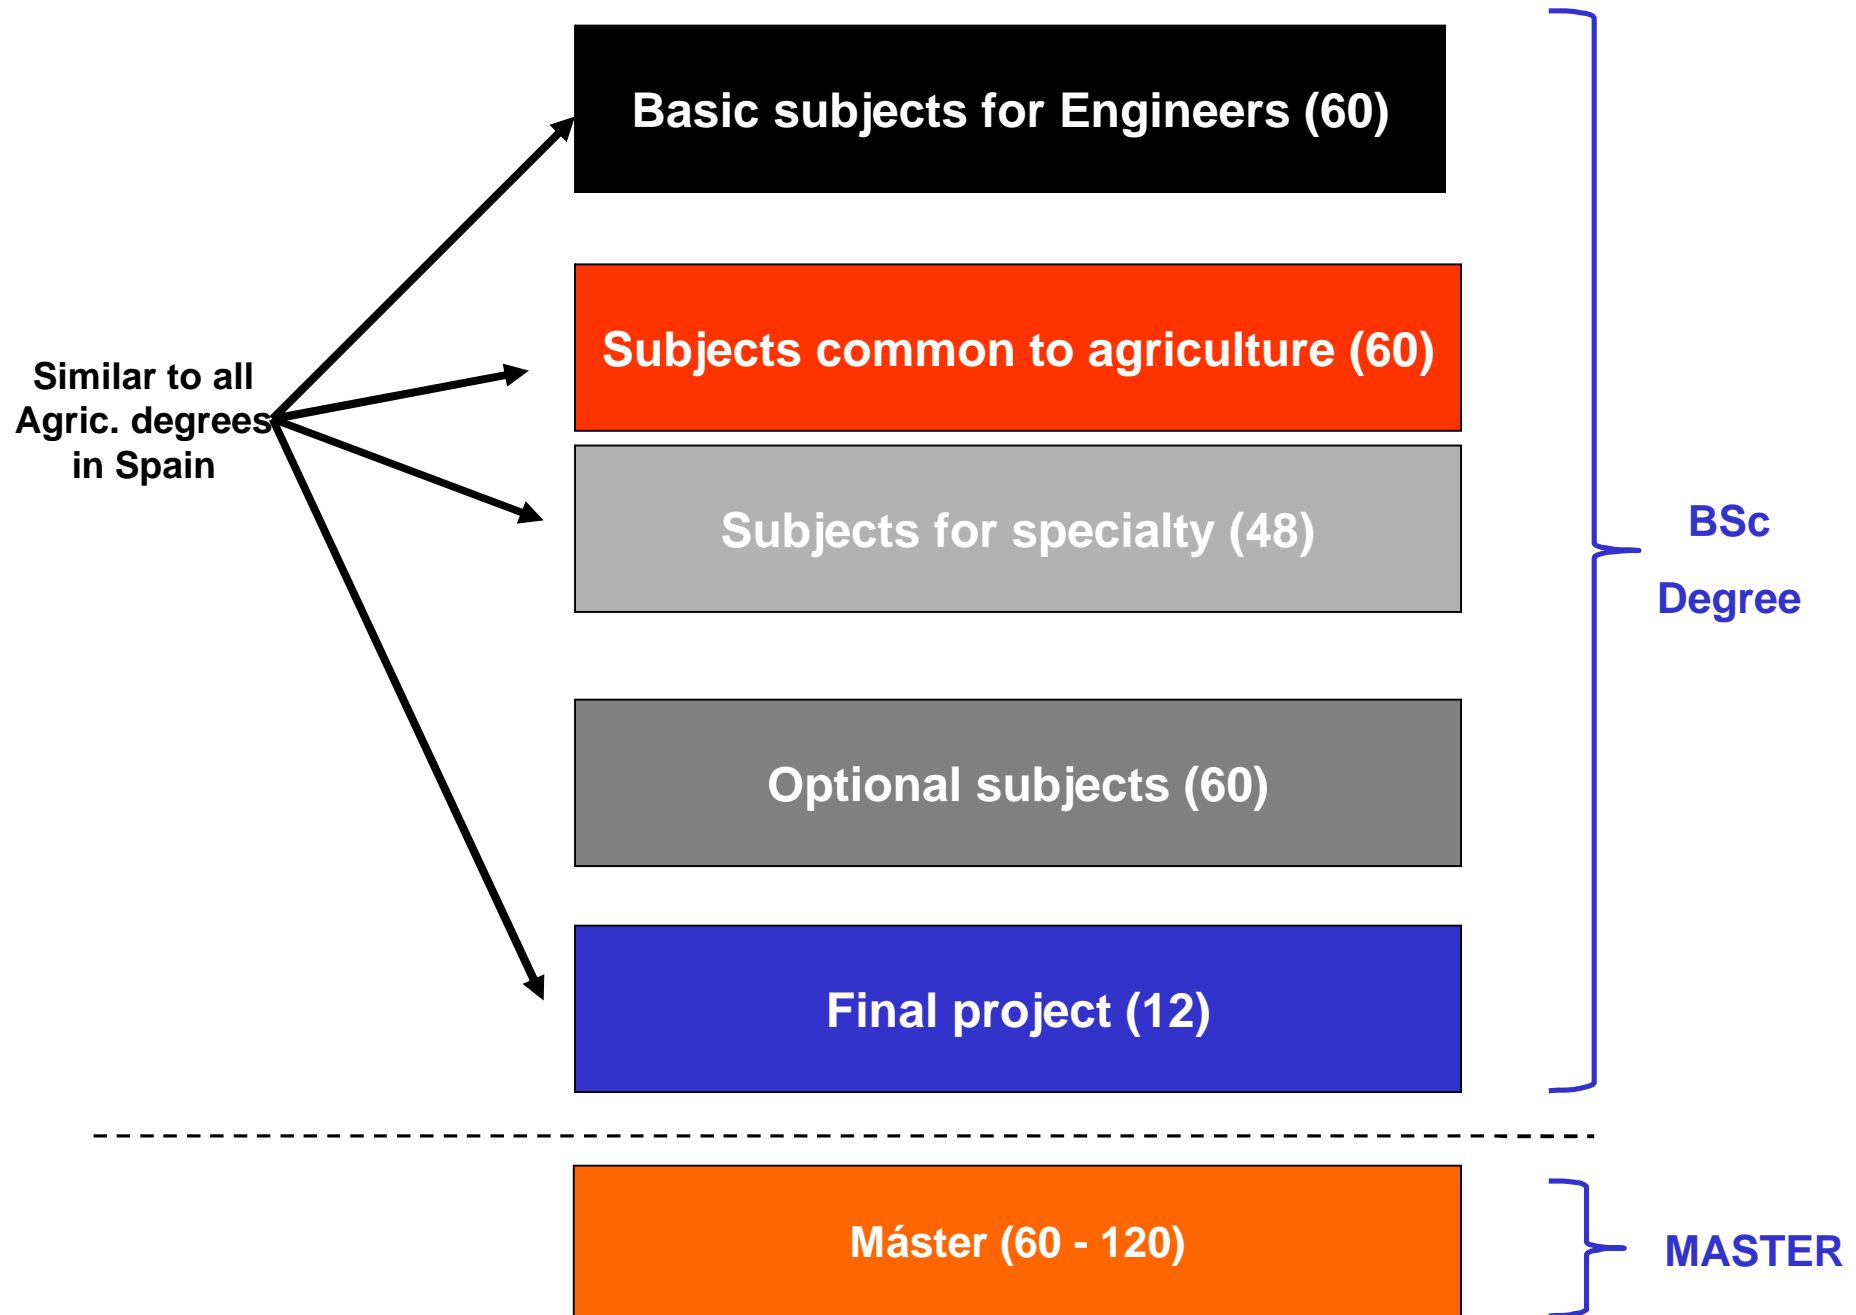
Similar to all Agric. degrees in Spain

Basic subjects for Engineers (60)

Subjects common to agriculture (60)

Subjects for specialty (48)

Optional subjects (60)

Final project (12)

BSc

Degree

Máster (60 - 120)

MASTER